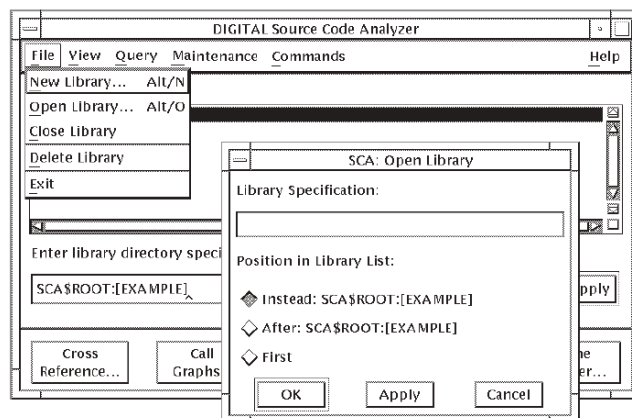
DIGITAL Source Code Analyzer

File View Query Maintenance Commands Help

New Library... Alt/N
Open Library... Alt/O
Close Library
Delete Library
Exit

Enter library directory speci

SCA$ROOT:[EXAMPLE]

pply

Cross Reference...

Call Graphs

ne er...

SCA: Open Library

Library Specification:

Position in Library List:

Instead: SCA$ROOT:[EXAMPLE]

After: SCA$ROOT:[EXAMPLE]

First

OK Apply Cancel